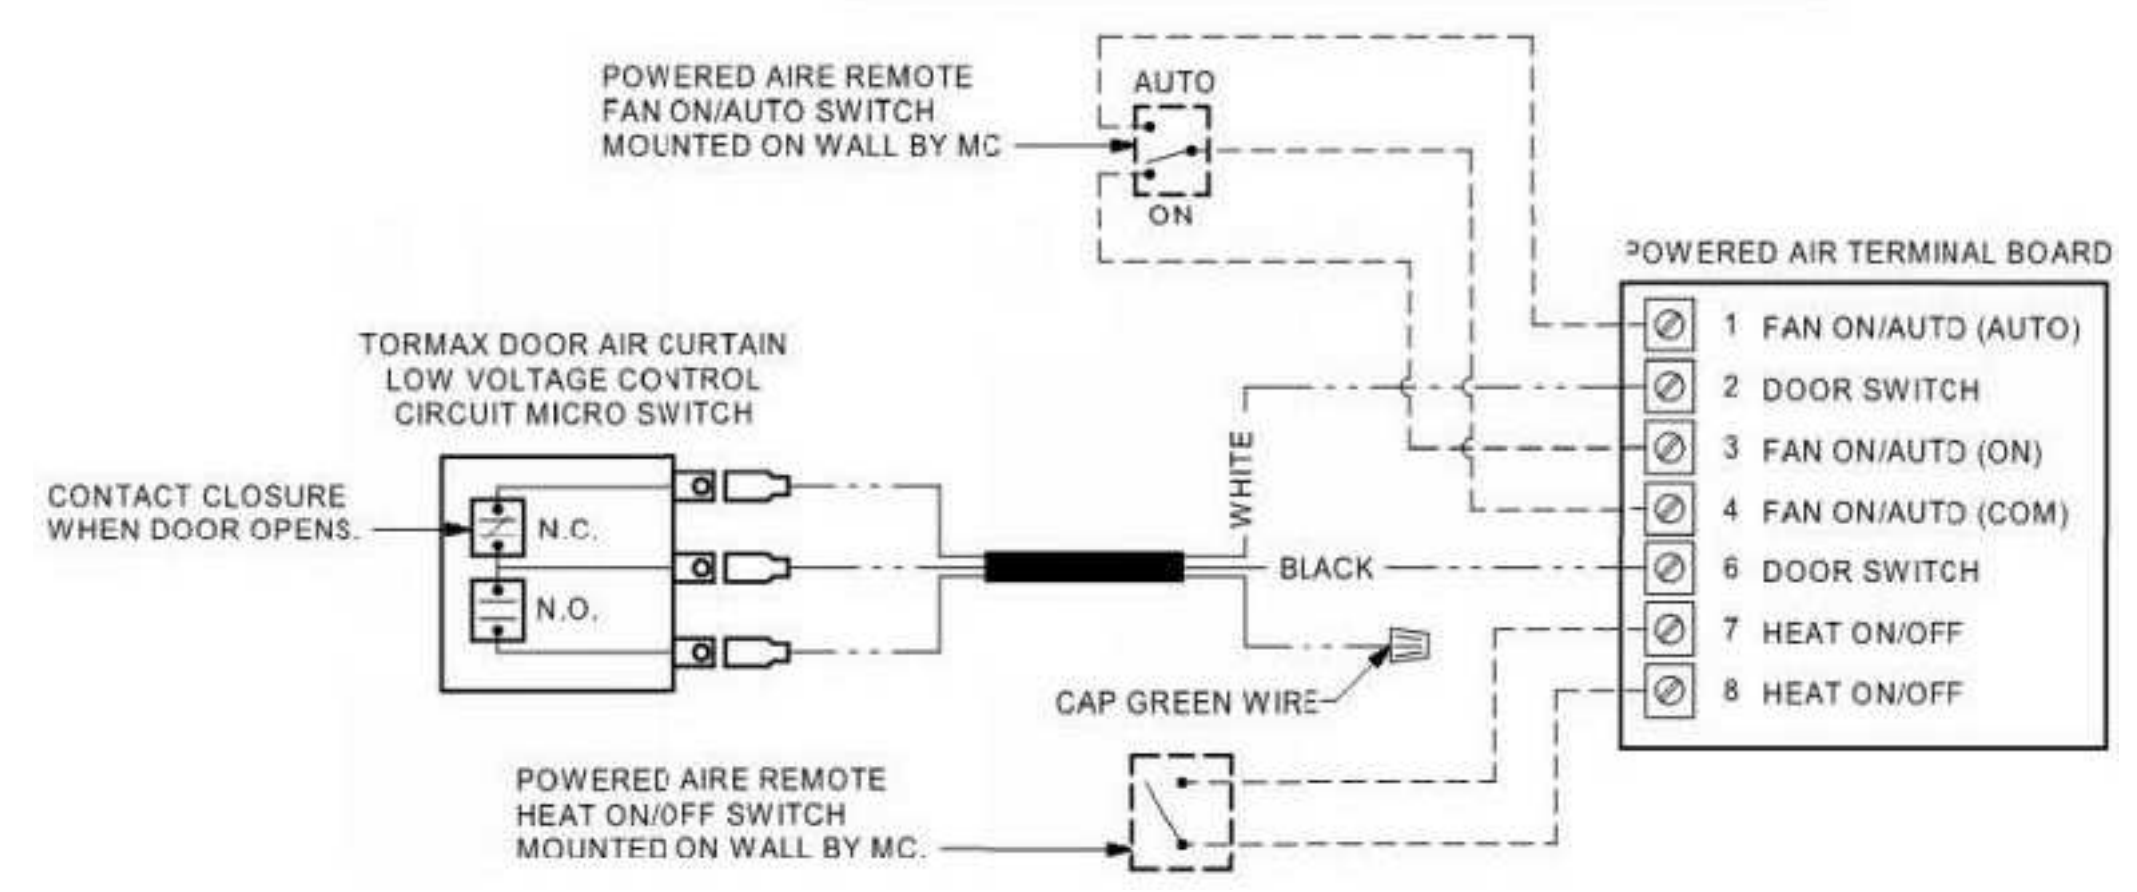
POWERED AIRE REMOTE FAN ON/AUTO SWITCH MOUNTED ON WALL BY MC

AUTO

ON

POWERED AIR TERMINAL BOARD

TORMAX DOOR AIR CURTAIN LOW VOLTAGE CONTROL CIRCUIT MICRO SWITCH

CONTACT CLOSURE WHEN DOOR OPENS.

N.C.

N.O.

WHITE

BLACK

CAP GREEN WIRE

1 FAN ON/AUTO (AUTO)
2 DOOR SWITCH
3 FAN ON/AUTO (ON)
4 FAN ON/AUTO (COM)
6 DOOR SWITCH
7 HEAT ON/OFF
8 HEAT ON/OFF

POWERED AIRE REMOTE HEAT ON/OFF SWITCH MOUNTED ON WALL BY MC.